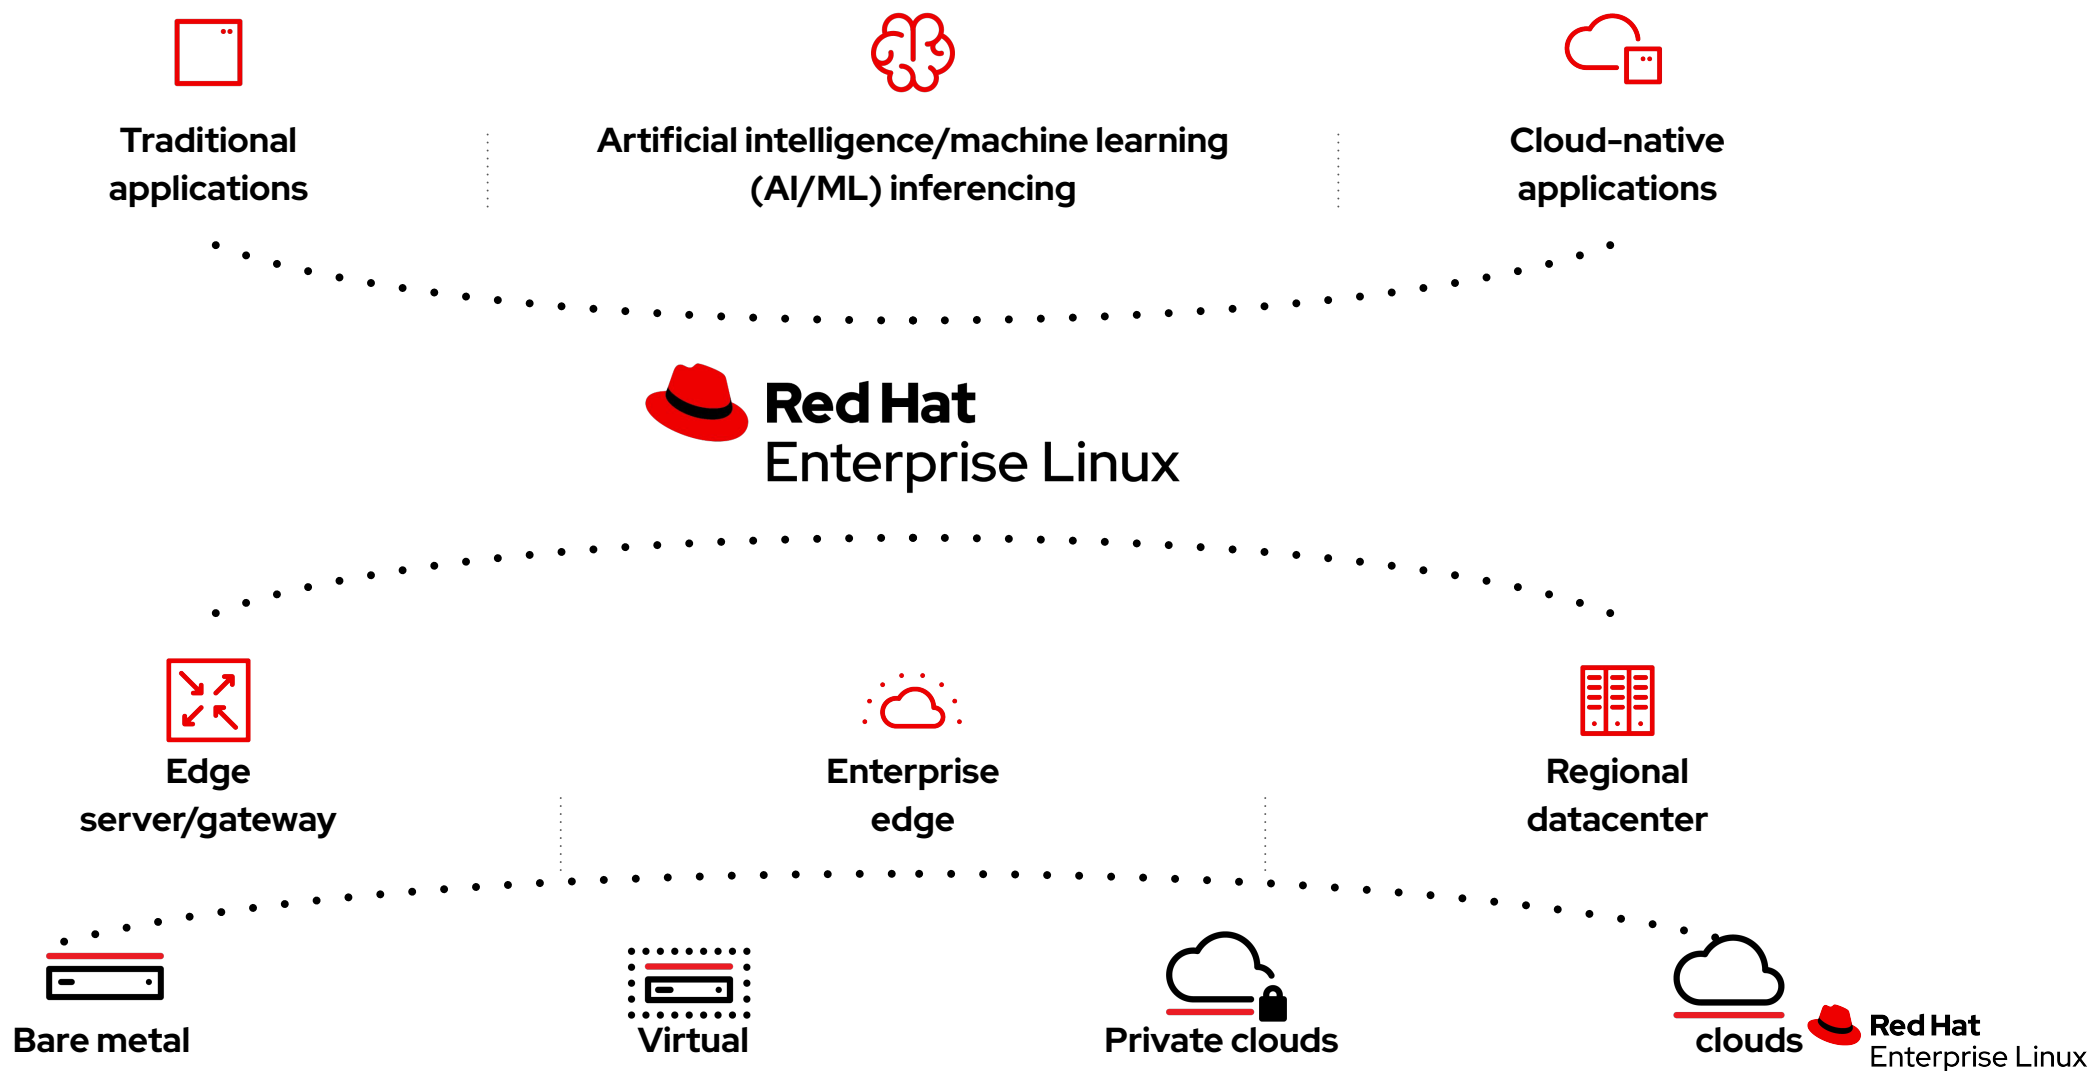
Traditional applications

Artificial intelligence/machine learning (AI/ML) inferencing

Cloud-native applications

Red Hat
Enterprise Linux

Edge server/gateway

Enterprise edge

Regional datacenter

Bare metal

Virtual

Private clouds

clouds

Red Hat
Enterprise Linux